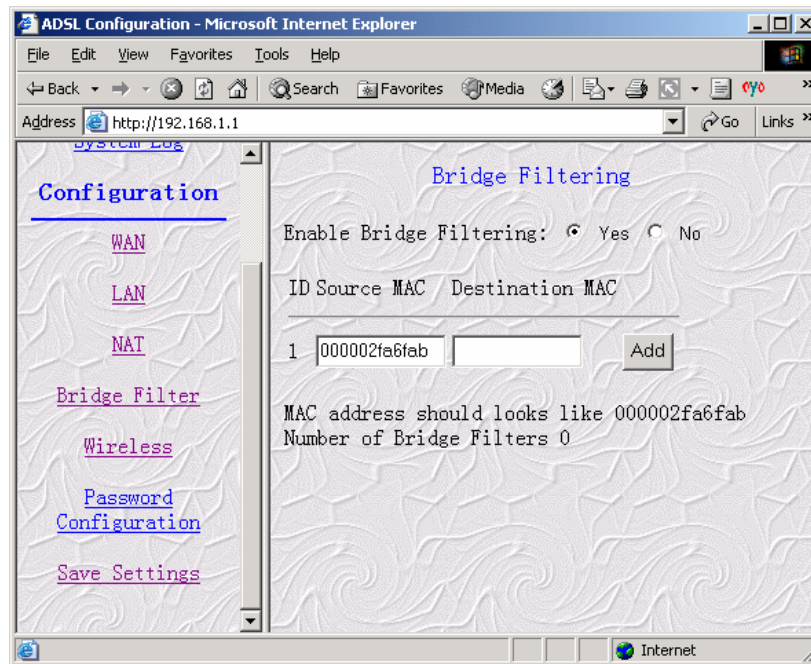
ADSL Configuration - Microsoft Internet Explorer

File Edit View Favorites Tools Help

Back Search Favorites Media

Address http://192.168.1.1 Go Links

System Log

Configuration

WAN

LAN

NAT

Bridge Filter

Wireless

Password Configuration

Save Settings

Bridge Filtering

Enable Bridge Filtering: Yes No

ID Source MAC Destination MAC

1 000002fa6fab Add

MAC address should looks like 000002fa6fab
Number of Bridge Filters 0

Internet